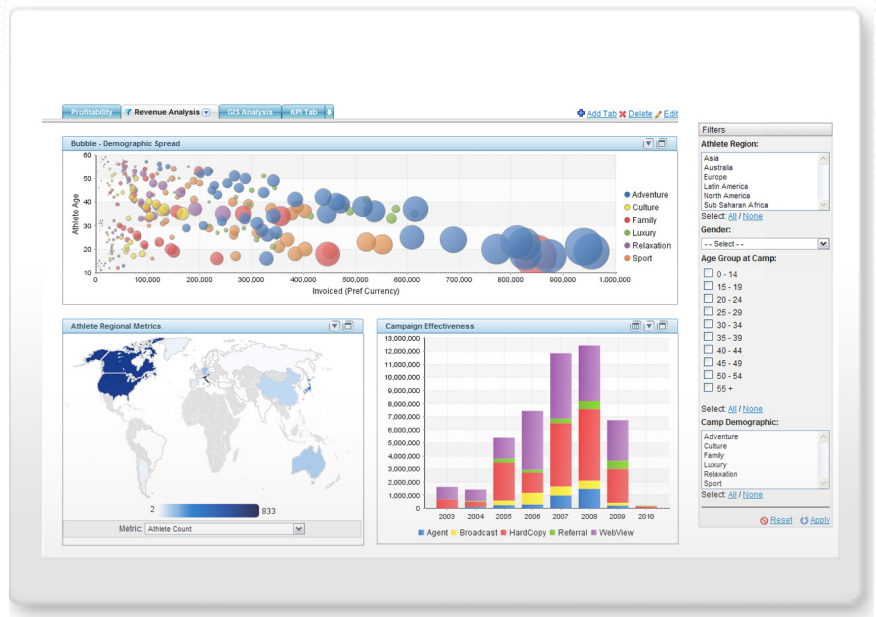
Profitability | Revenue Analysis | GIS Analysis | KPI Tab

Add Tab Delete Edit

Bubble - Demographic Spread

Athlete Age

60
50
40
30
20
10

0 100,000 200,000 300,000 400,000 500,000 600,000 700,000 800,000 900,000 1,000,000

Invoiced (Pref Currency)

Adventure
Culture
Family
Luxury
Relaxation
Sport

Athlete Regional Metrics

2 833

Metric: Athlete Count

Campaign Effectiveness

12,000,000
11,000,000
10,000,000
9,000,000
8,000,000
7,000,000
6,000,000
5,000,000
4,000,000
3,000,000
2,000,000
1,000,000
0

2003 2004 2005 2006 2007 2008 2009 2010

Agent Broadcast HardCopy Referral WebView

Filters

Athlete Region:
Asia
Australia
Europe
Latin America
North America
Sub Saharan Africa

Select: All / None

Gender:
- - Select - -

Age Group at Camp:
0 - 14
15 - 19
20 - 24
25 - 29
30 - 34
35 - 39
40 - 44
45 - 49
50 - 54
55 +

Select: All / None

Camp Demographic:
Adventure
Culture
Family
Luxury
Relaxation
Sport

Select: All / None

Reset Apply